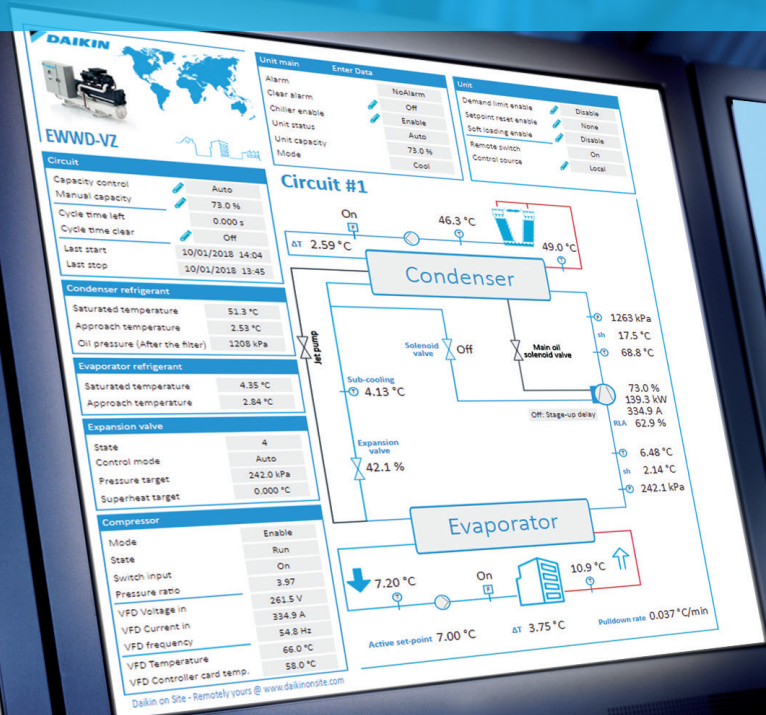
DAIKIN

EWWD-VZ

| Unit main | Enter Data |
|---|---|
| Alarm | |
| Clear alarm | NoAlarm |
| Chiller enable | Off |
| Unit status | Enable |
| Unit capacity | Auto |
| Mode | 73.0 % |
| | Cool |

| Unit | |
|---|---|
| Demand limit enable | Disable |
| Setpoint reset enable | None |
| Soft loading enable | Disable |
| Remote switch | On |
| Control source | Local |

| Circuit | |
|---|---|
| Capacity control | Auto |
| Manual capacity | 73.0 % |
| Cycle time left | 0.000 s |
| Cycle time clear | Off |
| Last start | 10/01/2018 14:04 |
| Last stop | 10/01/2018 13:45 |

| Condenser refrigerant | |
|---|---|
| Saturated temperature | 51.3 °C |
| Approach temperature | 2.53 °C |
| Oil pressure (After the filter) | 1208 kPa |

| Evaporator refrigerant | |
|---|---|
| Saturated temperature | 4.35 °C |
| Approach temperature | 2.84 °C |

| Expansion valve | |
|---|---|
| State | 4 |
| Control mode | Auto |
| Pressure target | 242.0 kPa |
| Superheat target | 0.000 °C |

| Compressor | |
|---|---|
| Mode | Enable |
| State | Run |
| Switch input | On |
| Pressure ratio | 3.97 |
| VFD Voltage in | 261.5 V |
| VFD Current in | 334.9 A |
| VFD frequency | 54.8 Hz |
| VFD Temperature | 66.0 °C |
| VFD Controller card temp. | 58.0 °C |

Circuit #1

On
46.3 °C
ΔT 2.59 °C
49.0 °C
Condenser
1263 kPa
sh 17.5 °C
68.8 °C
Jet pump
Solenoid valve
Off
Main oil solenoid valve
Sub-cooling
4.13 °C
73.0 %
139.3 kW
334.9 A
RLA 62.9 %
Off: Stage-up delay
Expansion valve
42.1 %
6.48 °C
sh 2.14 °C
242.1 kPa
Evaporator
7.20 °C
On
10.9 °C
Active set-point 7.00 °C
ΔT 3.75 °C
Pulldown rate 0.037 °C/min

Daikin on Site - Remotely yours @ www.daikinonsite.com